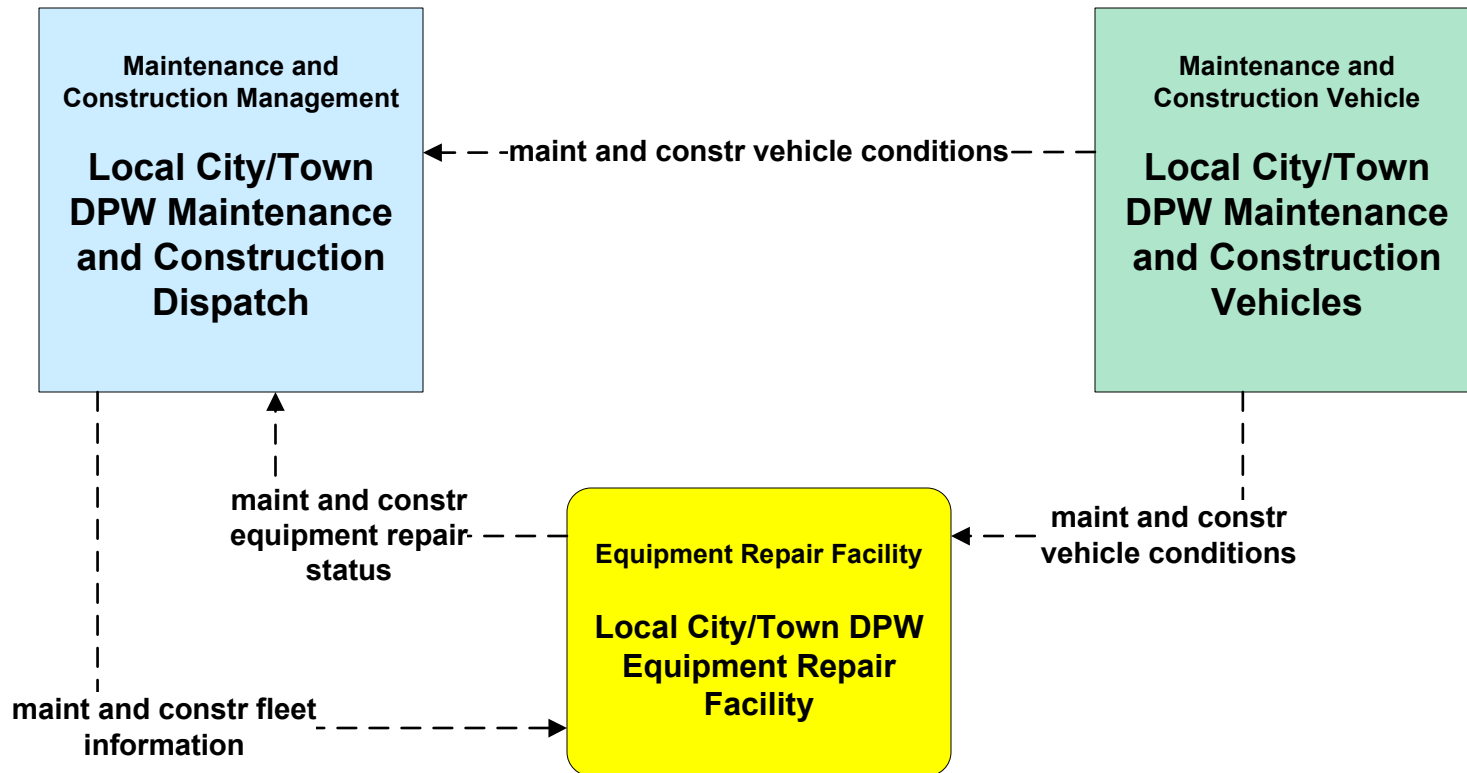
Maintenance and Construction Management

Local City/Town DPW Maintenance and Construction Dispatch

maint and constr vehicle conditions

Maintenance and Construction Vehicle

Local City/Town DPW Maintenance and Construction Vehicles

maint and constr equipment repair status

Equipment Repair Facility

Local City/Town DPW Equipment Repair Facility

maint and constr vehicle conditions

maint and constr fleet information